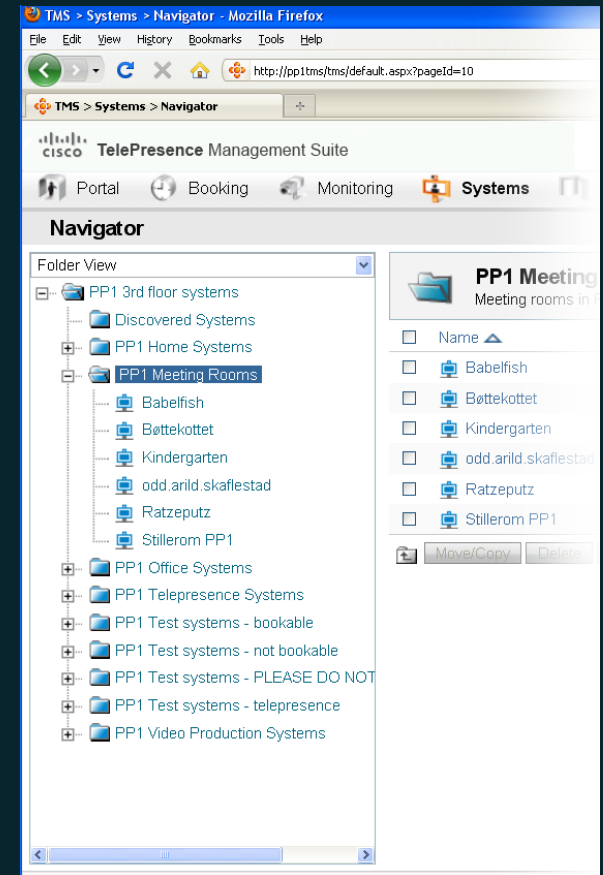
TMS > Systems > Navigator - Mozilla Firefox

File Edit View History Bookmarks Tools Help

http://pp1tms/tms/default.aspx?pageId=10

TMS > Systems > Navigator

cisco TelePresence Management Suite

Portal Booking Monitoring Systems

Navigator

Folder View

PP1 3rd floor systems
Discovered Systems
PP1 Home Systems
PP1 Meeting Rooms
Babelfish
Bøttekottet
Kindergarten
odd.arild.skaflestad
Ratzeputz
Stillerom PP1
PP1 Office Systems
PP1 Telepresence Systems
PP1 Test systems - bookable
PP1 Test systems - not bookable
PP1 Test systems - PLEASE DO NOT
PP1 Test systems - telepresence
PP1 Video Production Systems

PP1 Meeting
Meeting rooms in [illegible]

| | Name |
|---|---|
| | Babelfish |
| | Bøttekottet |
| | Kindergarten |
| | odd.arild.skaflestad |
| | Ratzeputz |
| | Stillerom PP1 |

Move/Copy Delete